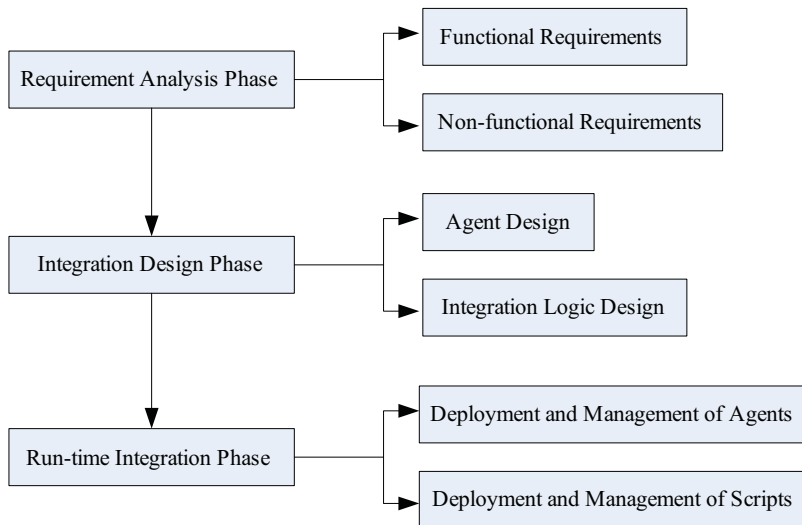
Requirement Analysis Phase

Functional Requirements

Non-functional Requirements

Integration Design Phase

Agent Design

Integration Logic Design

Run-time Integration Phase

Deployment and Management of Agents

Deployment and Management of Scripts